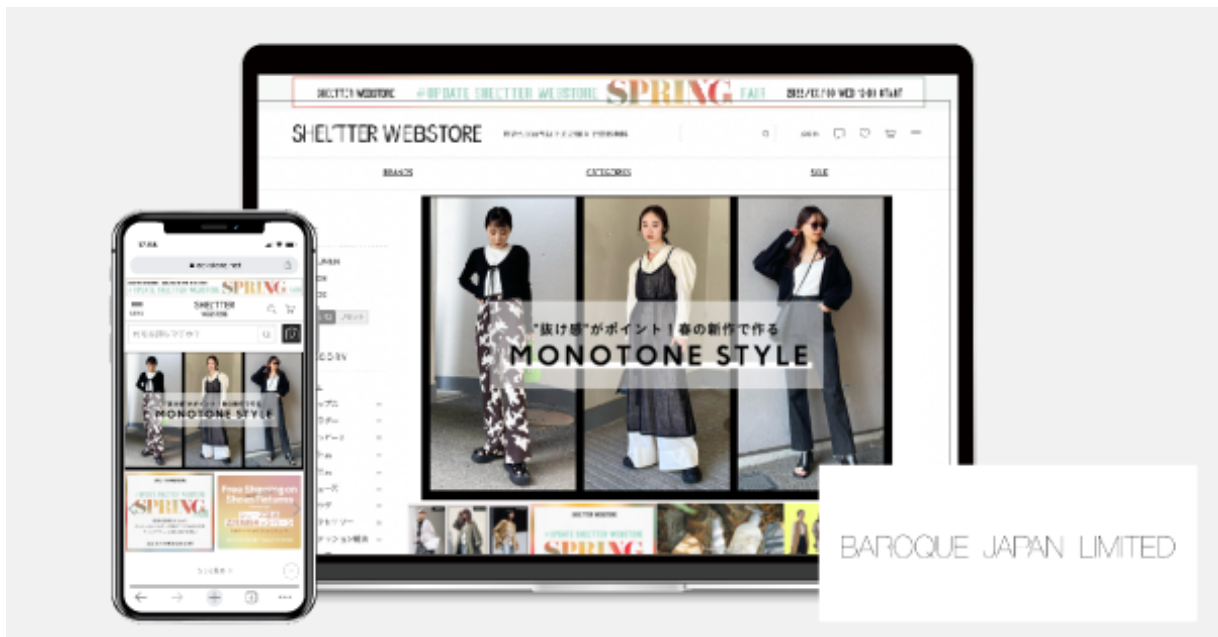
SHEL'TTER WEBSTORE #UPDATE SHEL'TTER WEBSTORE SPRING FAIR 2022/02/10 WED 12:00 START

SHEL'TTER WEBSTORE

BRANDS CATEGORIES SALE

"抜け感"がポイント！春の新作で作る
MONOTONE STYLE

SHEL'TTER WEBSTORE

SPRING

MONOTONE STYLE

SPRING

Free Shipping on Shoes Returns

BAROQUE JAPAN LIMITED